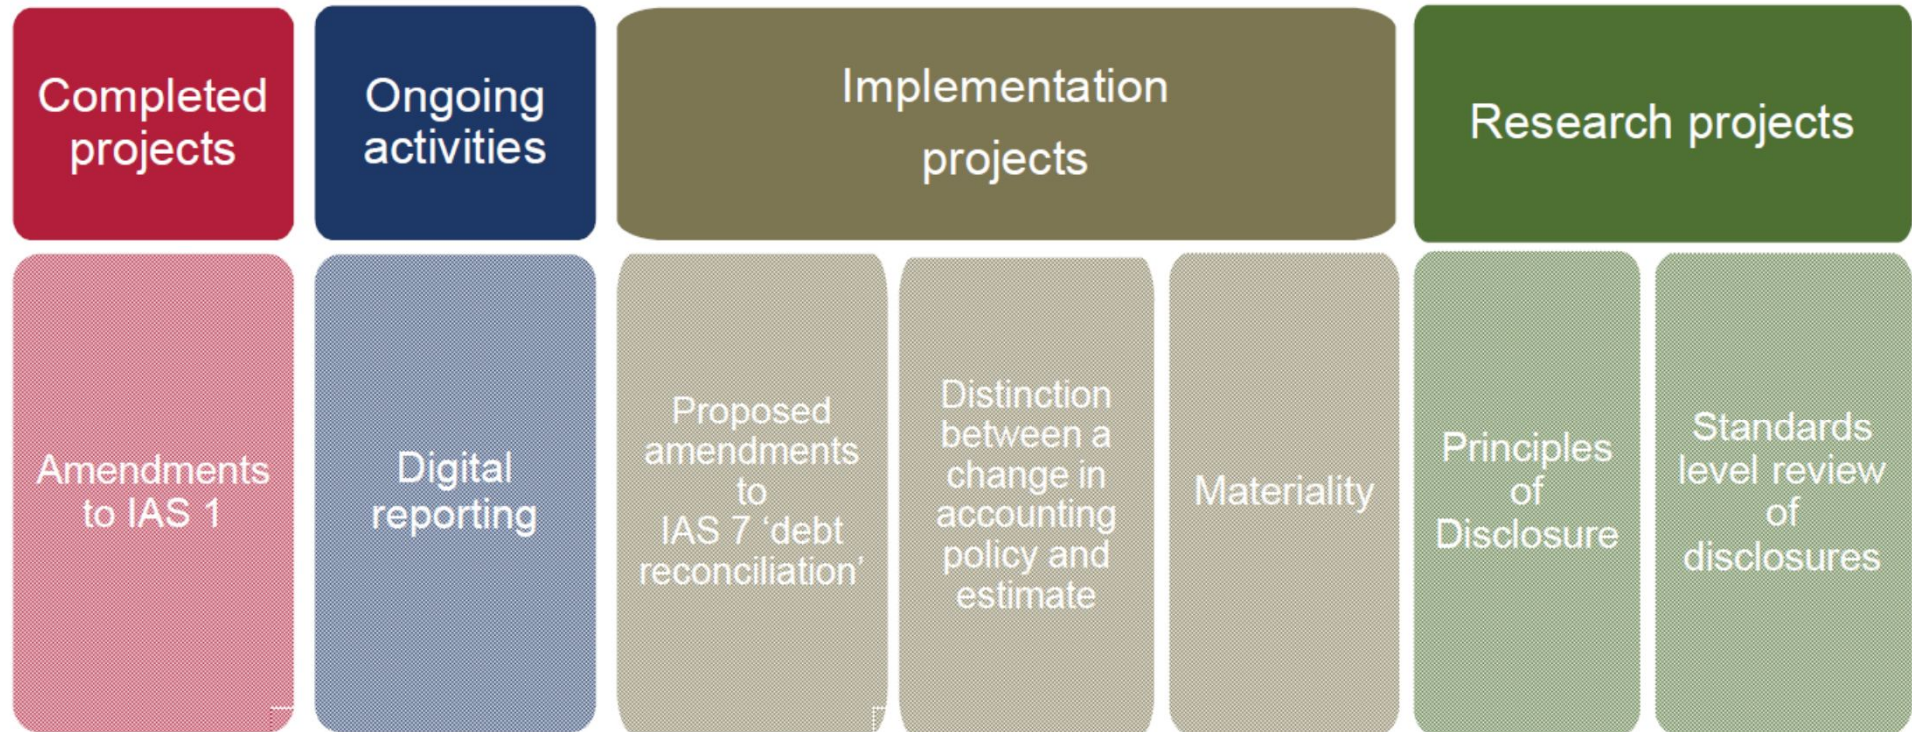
Completed projects

Ongoing activities

Implementation projects

Research projects

Amendments to IAS 1

Digital reporting

Proposed amendments to IAS 7 ‘debt reconciliation’

Distinction between a change in accounting policy and estimate

Materiality

Principles of Disclosure

Standards level review of disclosures